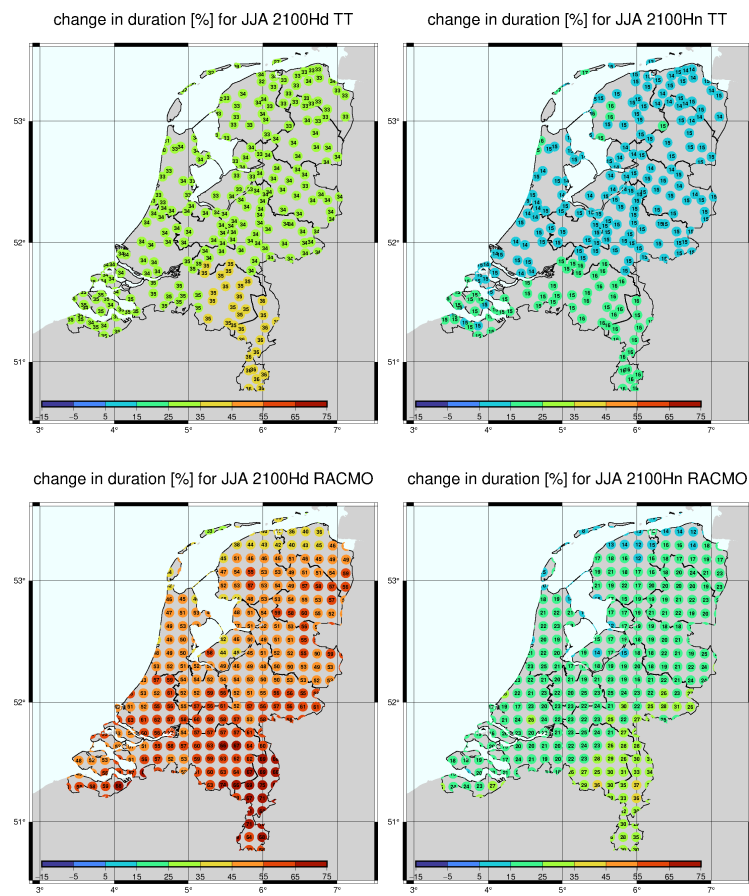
change in duration [%] for JJA 2100Hd TT

53°
52°
51°

-15 -5 5 15 25 35 45 55 65 75

3° 4° 5° 6° 7°

change in duration [%] for JJA 2100Hn TT

53°
52°
51°

-15 -5 5 15 25 35 45 55 65 75

3° 4° 5° 6° 7°

change in duration [%] for JJA 2100Hd RACMO

53°
52°
51°

-15 -5 5 15 25 35 45 55 65 75

3° 4° 5° 6° 7°

change in duration [%] for JJA 2100Hn RACMO

53°
52°
51°

-15 -5 5 15 25 35 45 55 65 75

3° 4° 5° 6° 7°